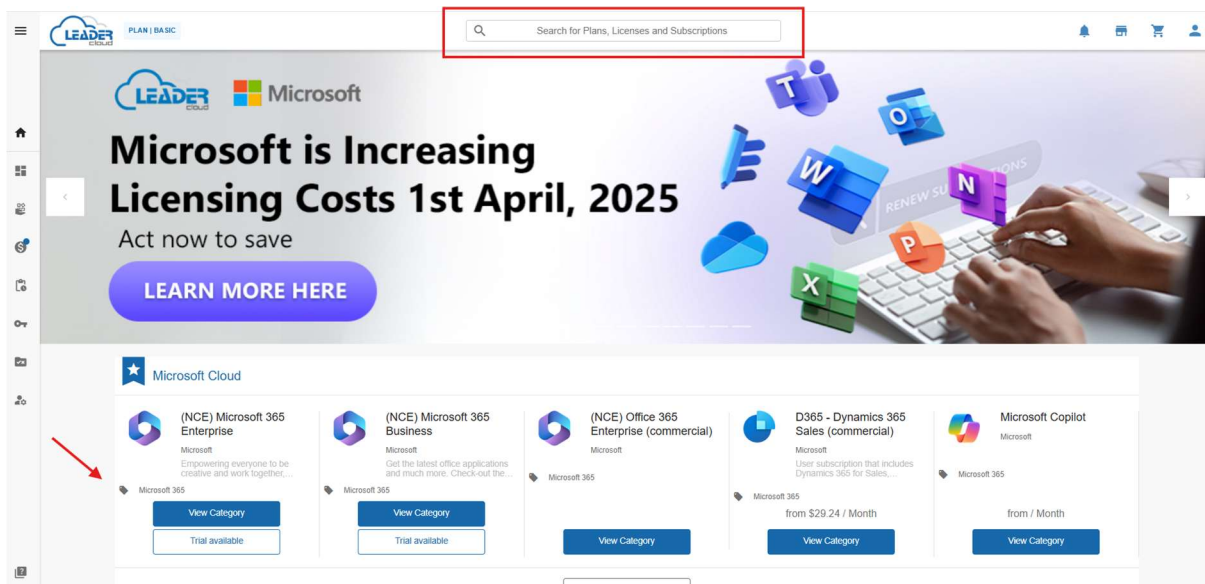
LEADER cloud PLAN | BASIC

Search for Plans, Licenses and Subscriptions

LEADER cloud Microsoft

Microsoft is Increasing Licensing Costs 1st April, 2025

Act now to save

LEARN MORE HERE

RENEW SUBSCRIPTIONS

Microsoft Cloud

(NCE) Microsoft 365 Enterprise
Microsoft
Empowering everyone to be creative and work together,...
Microsoft 365
View Category
Trial available

(NCE) Microsoft 365 Business
Microsoft
Get the latest office applications and much more. Check-out the...
Microsoft 365
View Category
Trial available

(NCE) Office 365 Enterprise (commercial)
Microsoft
Microsoft 365
View Category

D365 - Dynamics 365 Sales (commercial)
Microsoft
User subscription that includes Dynamics 365 for Sales,...
Microsoft 365
from $29.24 / Month
View Category

Microsoft Copilot
Microsoft
Microsoft 365
from / Month
View Category